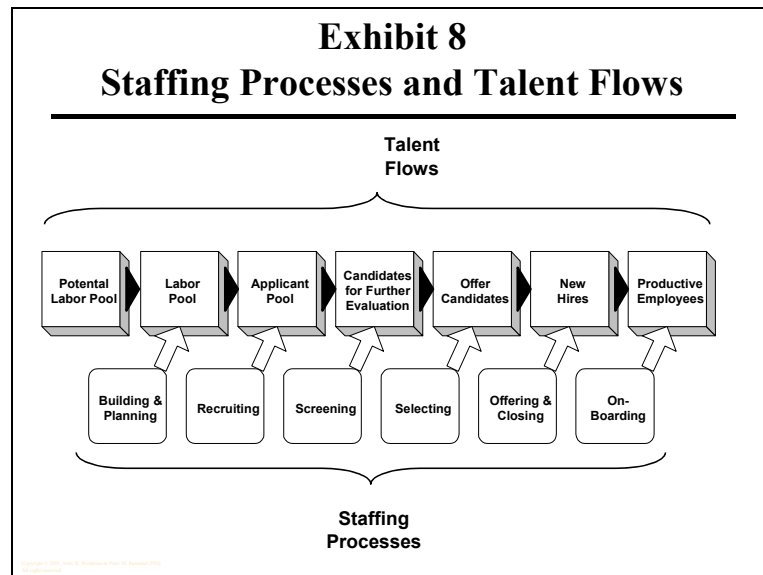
Exhibit 8
Staffing Processes and Talent Flows

Talent Flows

Potental Labor Pool

Labor Pool

Applicant Pool

Candidates for Further Evaluation

Offer Candidates

New Hires

Productive Employees

Building & Planning

Recruiting

Screening

Selecting

Offering & Closing

On-Boarding

Staffing Processes

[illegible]